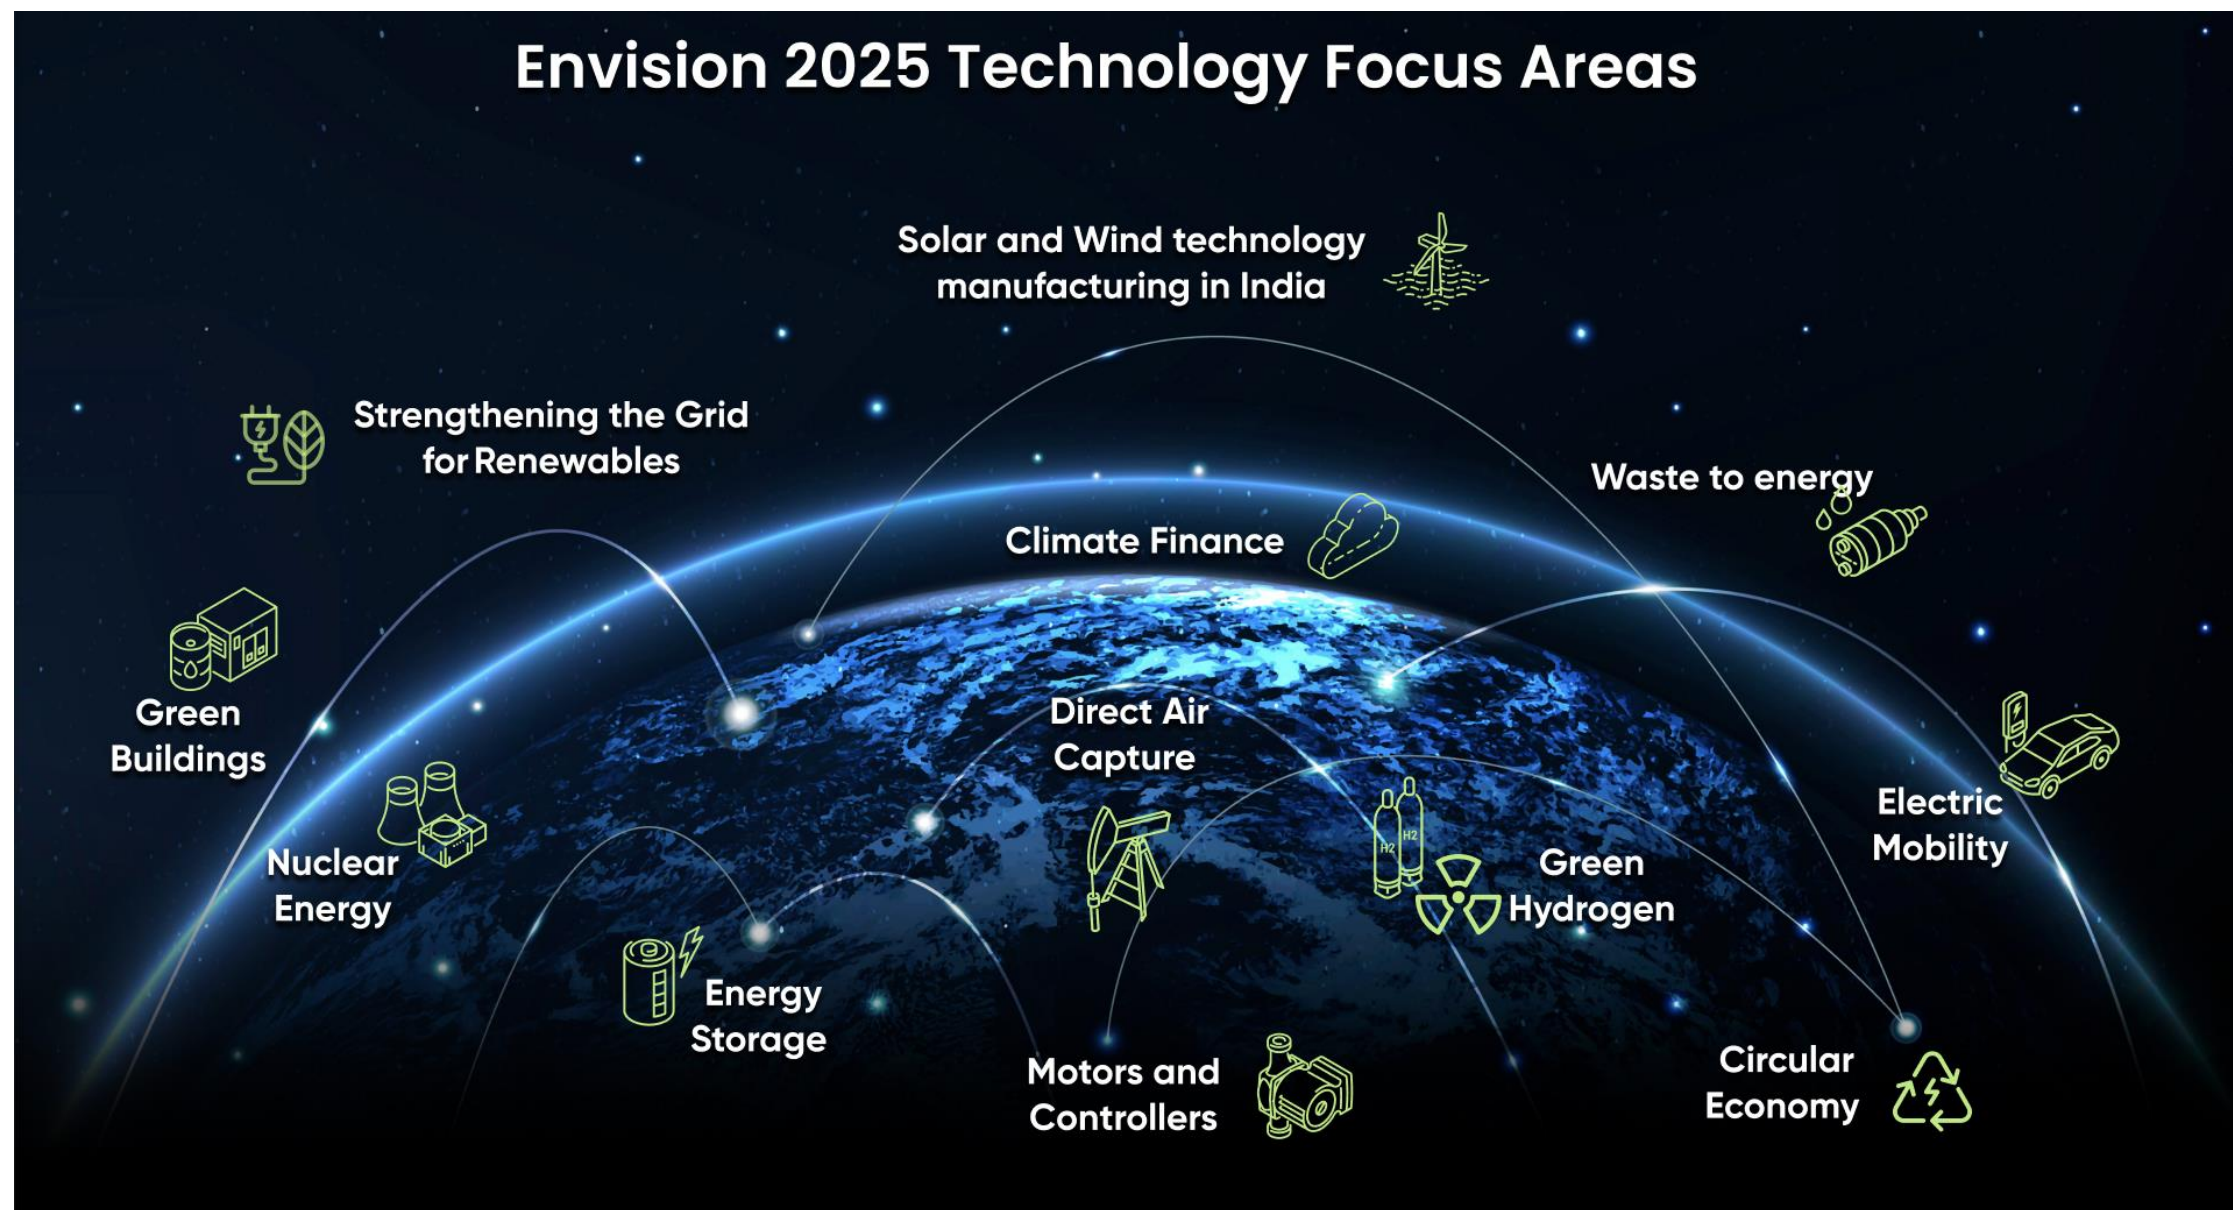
Envision 2025 Technology Focus Areas

Solar and Wind technology manufacturing in India

Strengthening the Grid for Renewables

Waste to energy

Climate Finance

Green Buildings

Direct Air Capture

Electric Mobility

Nuclear Energy

H2

H2

Green Hydrogen

Energy Storage

Motors and Controllers

Circular Economy